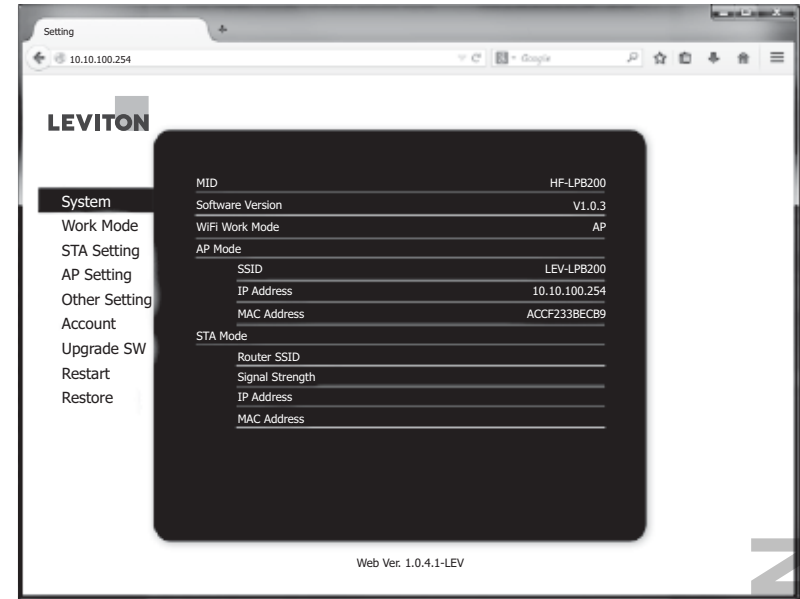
Setting
+
10.10.100.254
Google

LEVITON

System
Work Mode
STA Setting
AP Setting
Other Setting
Account
Upgrade SW
Restart
Restore

| | |
|---|---|
| MID | HF-LPB200 |
| Software Version | V1.0.3 |
| WiFi Work Mode | AP |
| AP Mode | |
| SSID | LEV-LPB200 |
| IP Address | 10.10.100.254 |
| MAC Address | ACCF233BECB9 |
| STA Mode | |
| Router SSID | |
| Signal Strength | |
| IP Address | |
| MAC Address | |

Web Ver. 1.0.4.1-LEV